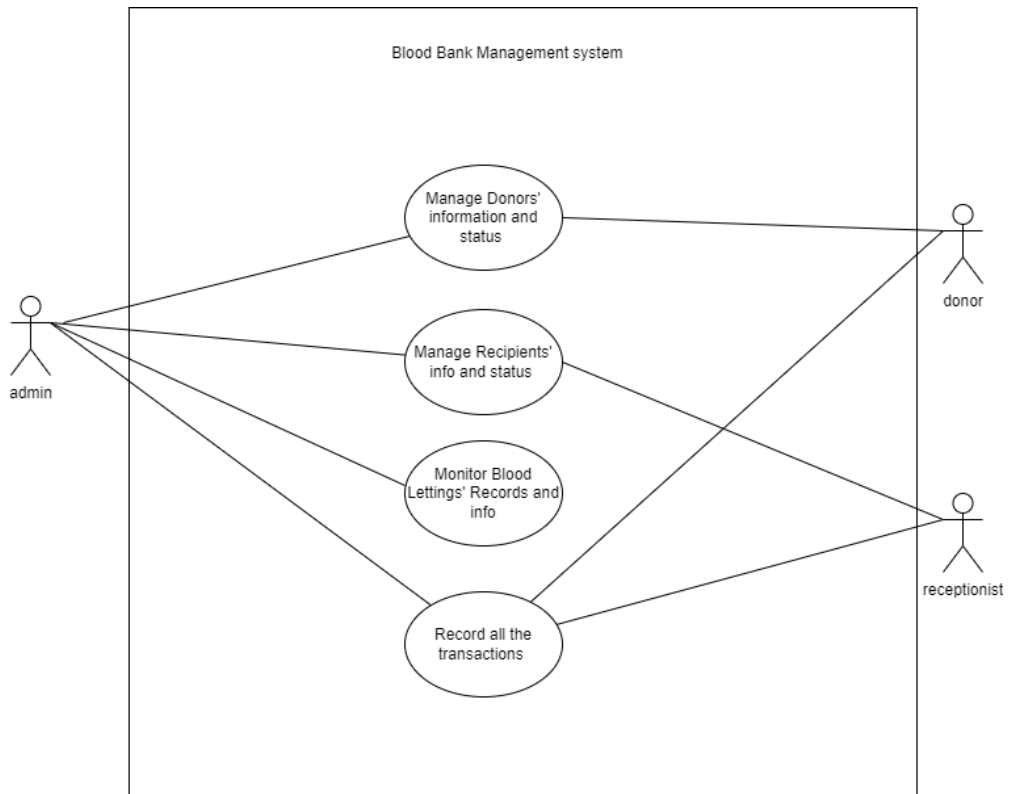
Blood Bank Management system

Manage Donors' information and status

Manage Recipients' info and status

Monitor Blood Lettings' Records and info

Record all the transactions

admin

donor

receptionist